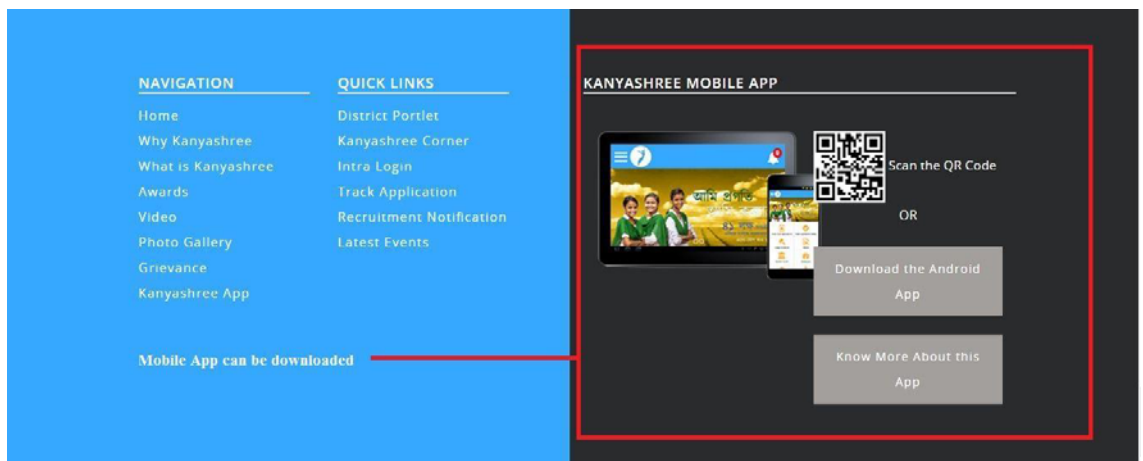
NAVIGATION

Home
Why Kanyashree
What is Kanyashree
Awards
Video
Photo Gallery
Grievance
Kanyashree App

QUICK LINKS

District Portlet
Kanyashree Corner
Intra Login
Track Application
Recruitment Notification
Latest Events

Mobile App can be downloaded

KANYASHREE MOBILE APP

Scan the QR Code

OR

Download the Android App

Know More About this App